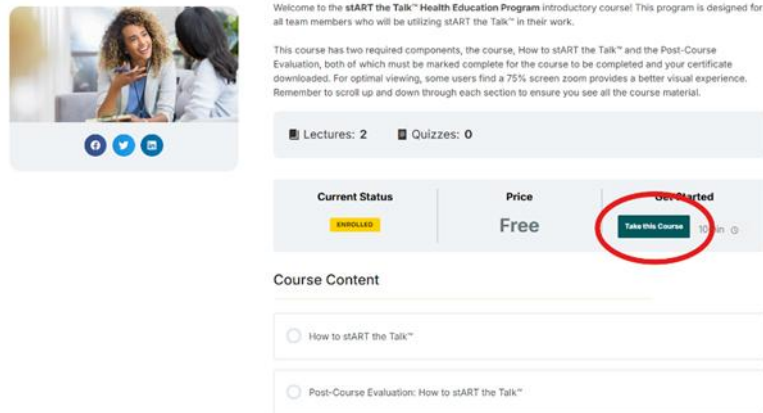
Welcome to the stART the Talk™ Health Education Program introductory course! This program is designed for all team members who will be utilizing stART the Talk™ in their work.

This course has two required components, the course, How to stART the Talk™ and the Post-Course Evaluation, both of which must be marked complete for the course to be completed and your certificate downloaded. For optimal viewing, some users find a 75% screen zoom provides a better visual experience. Remember to scroll up and down through each section to ensure you see all the course material.

Lectures: 2 Quizzes: 0

| Current Status | Price | Get Started |
|---|---|---|
| ENROLLED | Free | Take this Course 10 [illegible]in |

Course Content

How to stART the Talk™

Post-Course Evaluation: How to stART the Talk™